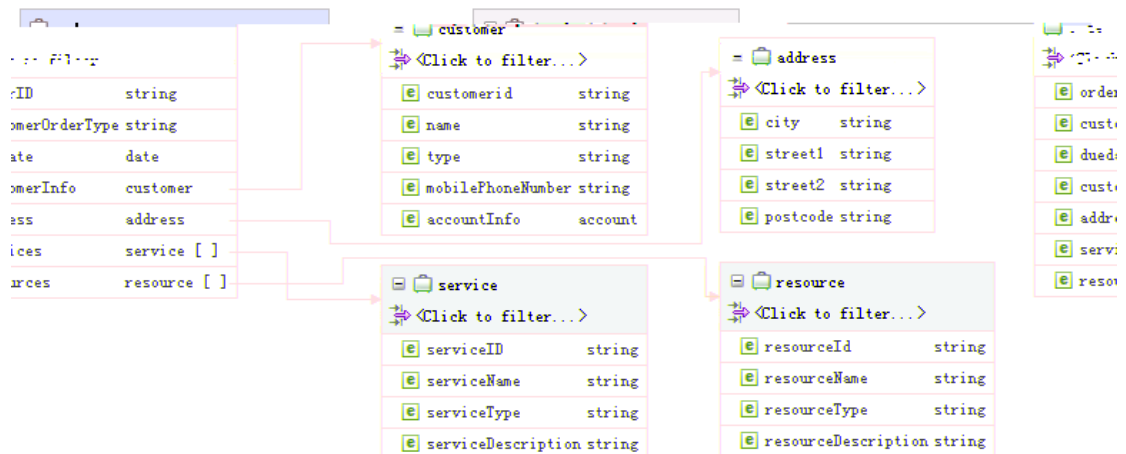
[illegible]

| | |
|---|---|
| rID | string |
| omerOrderType | string |
| ate | date |
| omerInfo | customer |
| ess | address |
| ices | service [ ] |
| rces | resource [ ] |

customer
<Click to filter...>

| | |
|---|---|
| customerid | string |
| name | string |
| type | string |
| mobilePhoneNumber | string |
| accountInfo | account |

address
<Click to filter...>

| | |
|---|---|
| city | string |
| street1 | string |
| street2 | string |
| postcode | string |

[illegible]

order
custo
dueds
custo
addre
servi
resou

service
<Click to filter...>

| | |
|---|---|
| serviceID | string |
| serviceName | string |
| serviceType | string |
| serviceDescription | string |

resource
<Click to filter...>

| | |
|---|---|
| resourceId | string |
| resourceName | string |
| resourceType | string |
| resourceDescription | string |